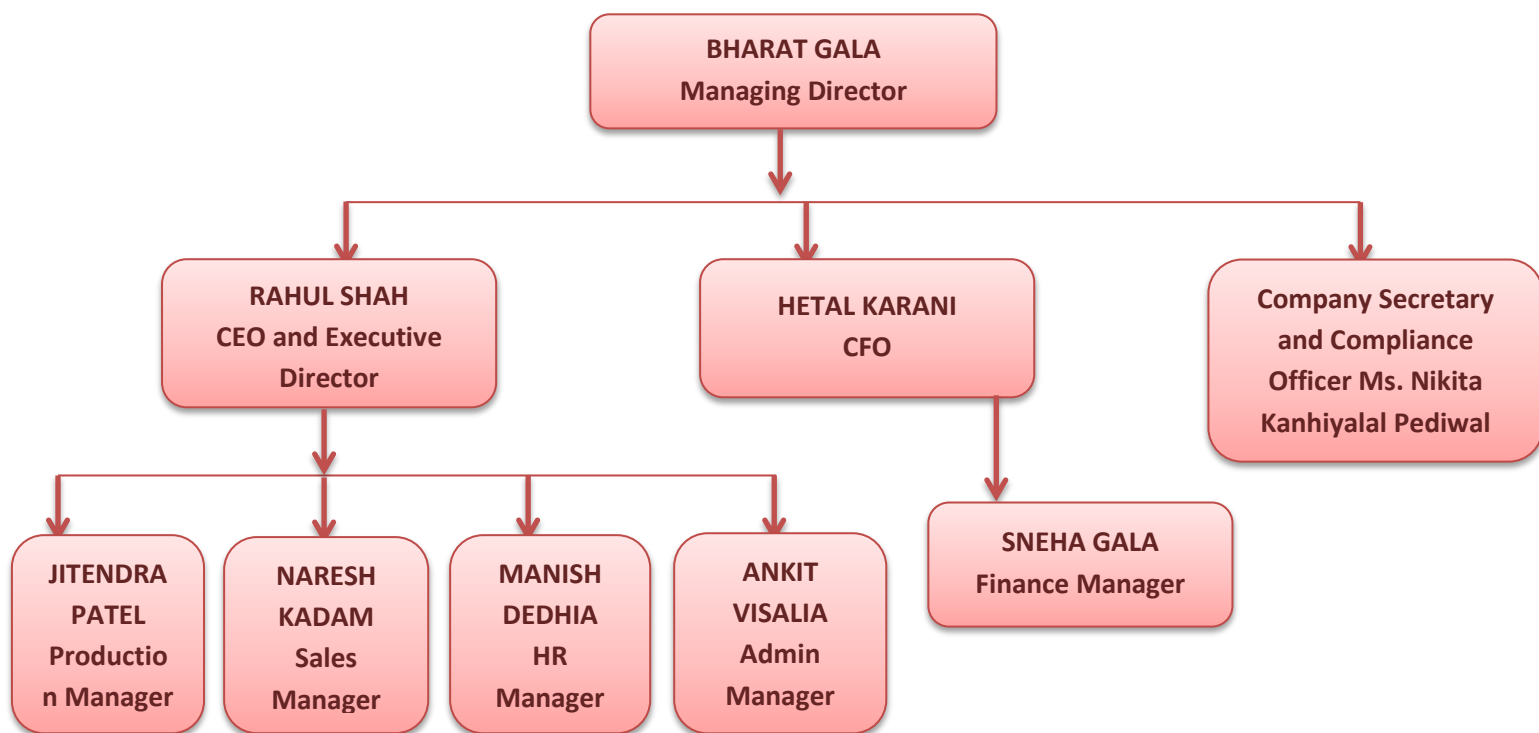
BHARAT GALA
Managing Director

RAHUL SHAH
CEO and Executive Director

HETAL KARANI
CFO

Company Secretary and Compliance Officer Ms. Nikita Kanhiyalal Pediwal

JITENDRA PATEL
Productio n Manager

NARESH KADAM
Sales Manager

MANISH DEDHIA
HR Manager

ANKIT VISALIA
Admin Manager

SNEHA GALA
Finance Manager